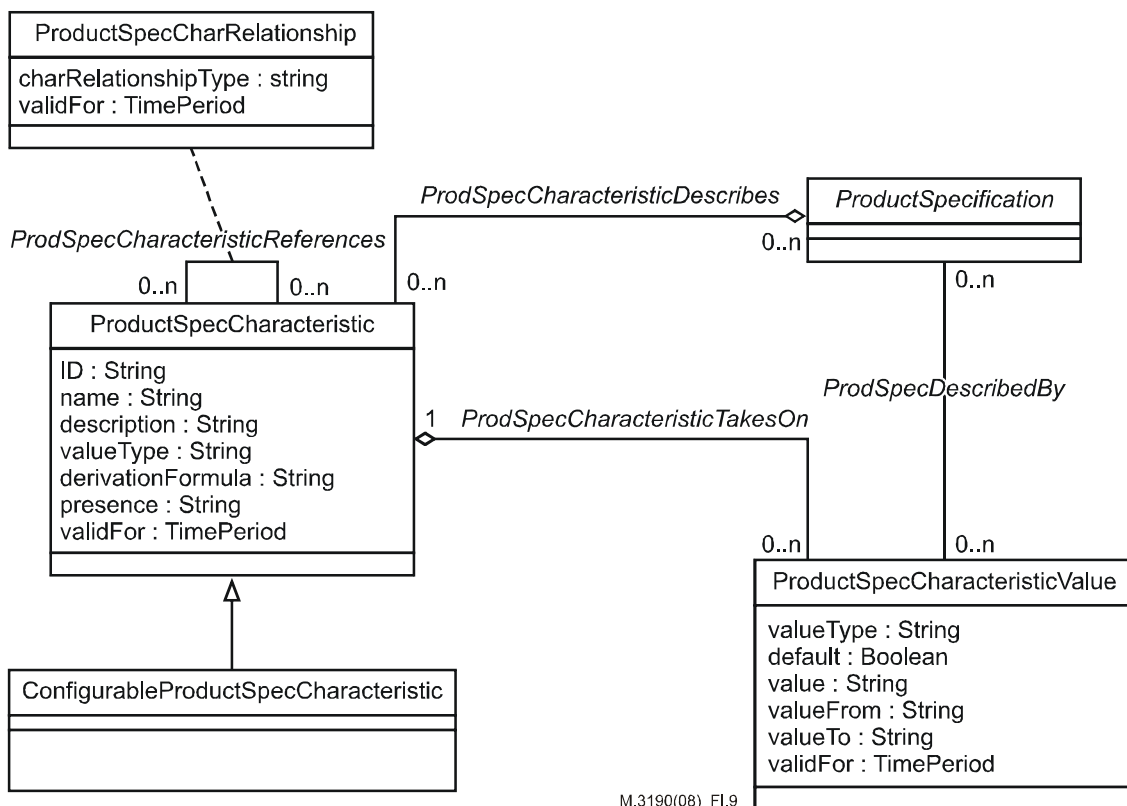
ProductSpecCharRelationship
charRelationshipType : string
validFor : TimePeriod

ProdSpecCharacteristicReferences
0..n
0..n

ProdSpecCharacteristicDescribes
0..n

ProductSpecification
0..n

0..n

ProductSpecCharacteristic
ID : String
name : String
description : String
valueType : String
derivationFormula : String
presence : String
validFor : TimePeriod

ProdSpecDescribedBy

1
ProdSpecCharacteristicTakesOn

0..n
0..n

ProductSpecCharacteristicValue
valueType : String
default : Boolean
value : String
valueFrom : String
valueTo : String
validFor : TimePeriod

ConfigurableProductSpecCharacteristic

M.3190(08)_F1.9